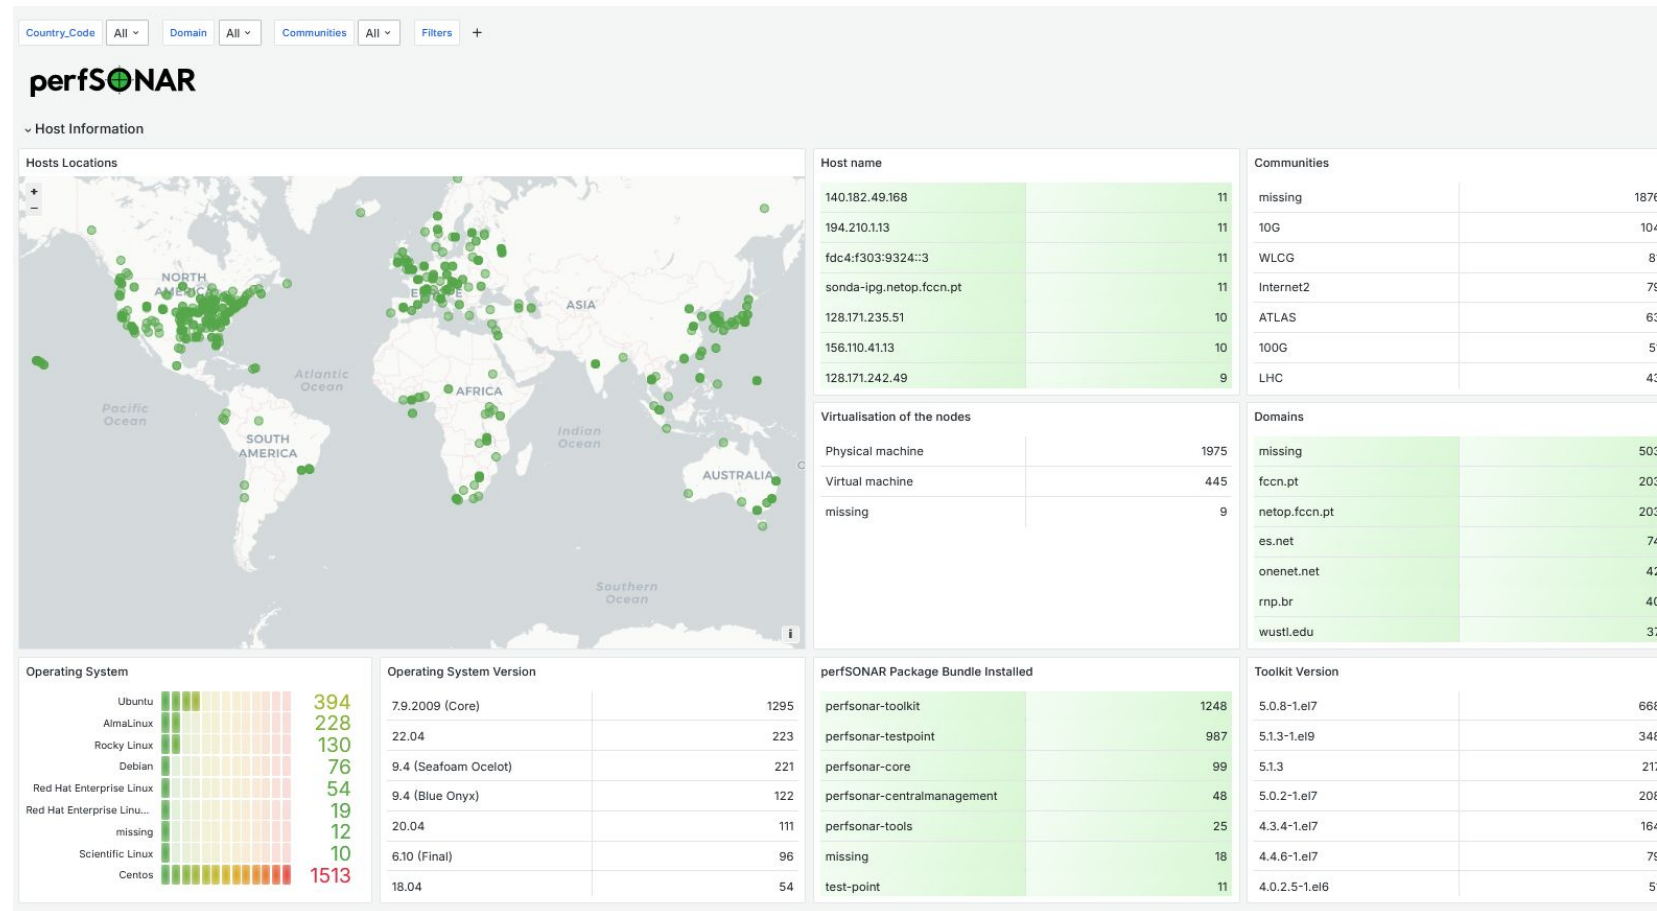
Country_Code All Domain All Communities All Filters +

perfSONAR

Host Information

Hosts Locations

+
−

NORTH AMERICA
EUROPE
ASIA
AFRICA
SOUTH AMERICA
AUSTRALIA
Atlantic Ocean
Pacific Ocean
Indian Ocean
Southern Ocean

Host name

| | |
|---|---|
| 140.182.49.168 | 11 |
| 194.210.1.13 | 11 |
| fdc4:f303:9324::3 | 11 |
| sonda-ipg.netop.fccn.pt | 11 |
| 128.171.235.51 | 10 |
| 156.110.41.13 | 10 |
| 128.171.242.49 | 9 |

Communities

| | |
|---|---|
| missing | 187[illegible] |
| 10G | 10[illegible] |
| WLCG | 8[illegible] |
| Internet2 | 7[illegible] |
| ATLAS | 6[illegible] |
| 100G | 5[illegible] |
| LHC | 4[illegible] |

Virtualisation of the nodes

| | |
|---|---|
| Physical machine | 1975 |
| Virtual machine | 445 |
| missing | 9 |

Domains

| | |
|---|---|
| missing | 50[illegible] |
| fccn.pt | 20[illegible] |
| netop.fccn.pt | 20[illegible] |
| es.net | 7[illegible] |
| onenet.net | 4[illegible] |
| rnp.br | 4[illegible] |
| wustl.edu | 3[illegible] |

Operating System

| | |
|---|---|
| Ubuntu | 394 |
| AlmaLinux | 228 |
| Rocky Linux | 130 |
| Debian | 76 |
| Red Hat Enterprise Linux | 54 |
| Red Hat Enterprise Linu... | 19 |
| missing | 12 |
| Scientific Linux | 10 |
| Centos | 1513 |

Operating System Version

| | |
|---|---|
| 7.9.2009 (Core) | 1295 |
| 22.04 | 223 |
| 9.4 (Seafoam Ocelot) | 221 |
| 9.4 (Blue Onyx) | 122 |
| 20.04 | 111 |
| 6.10 (Final) | 96 |
| 18.04 | 54 |

perfSONAR Package Bundle Installed

| | |
|---|---|
| perfsonar-toolkit | 1248 |
| perfsonar-testpoint | 987 |
| perfsonar-core | 99 |
| perfsonar-centralmanagement | 48 |
| perfsonar-tools | 25 |
| missing | 18 |
| test-point | 11 |

Toolkit Version

| | |
|---|---|
| 5.0.8-1.el7 | 66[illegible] |
| 5.1.3-1.el9 | 34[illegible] |
| 5.1.3 | 21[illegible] |
| 5.0.2-1.el7 | 20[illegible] |
| 4.3.4-1.el7 | 16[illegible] |
| 4.4.6-1.el7 | 7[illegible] |
| 4.0.2.5-1.el6 | 5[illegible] |